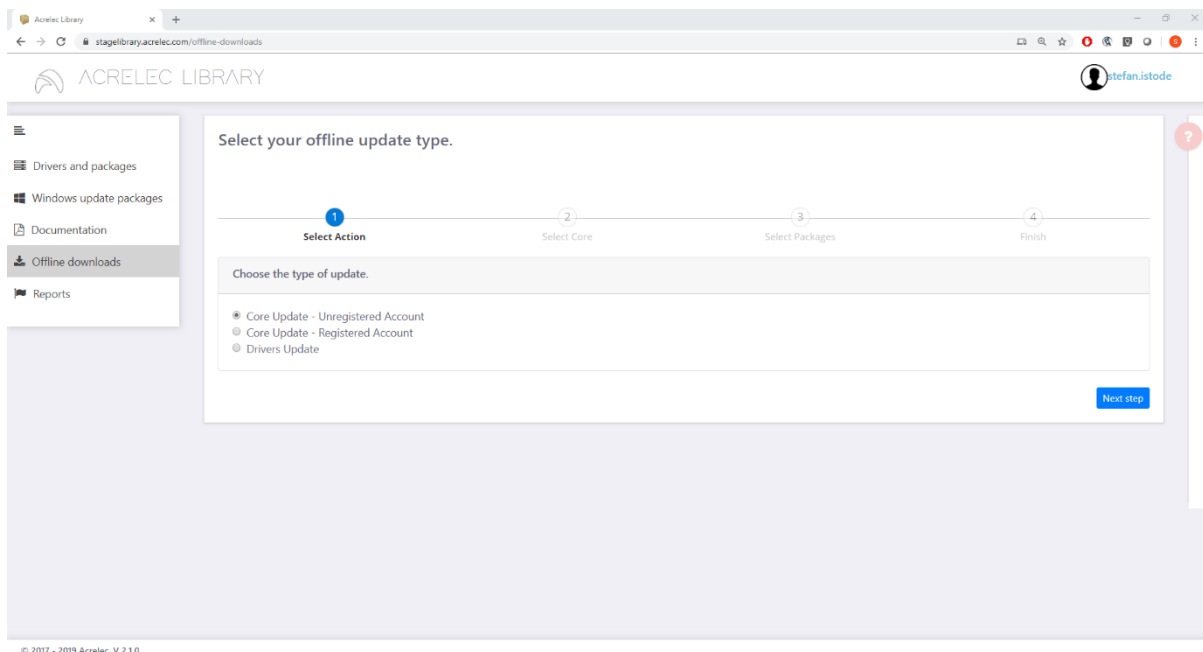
Acrelec Library × +

stagelibrary.acrelec.com/offline-downloads

ACRELEC LIBRARY

stefan.istode

Drivers and packages

Windows update packages

Documentation

Offline downloads

Reports

Select your offline update type.

1
Select Action

2
Select Core

3
Select Packages

4
Finish

Choose the type of update.

Core Update - Unregistered Account
Core Update - Registered Account
Drivers Update

Next step

?

© 2017 - 2019 Acrelec. V 2.1.0